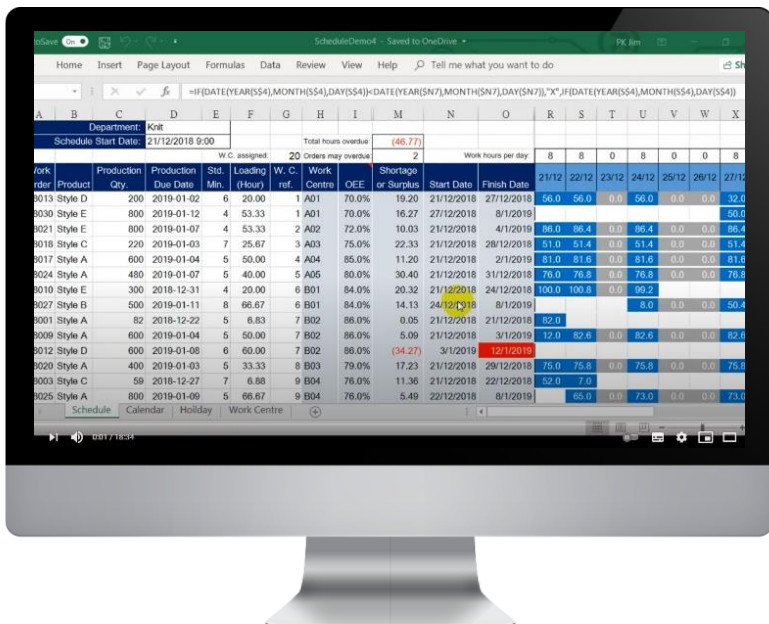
toSave On ScheduleDemo4 - Saved to OneDrive PK Jim

Home Insert Page Layout Formulas Data Review View Help Tell me what you want to do Sh

$f_x$ =IF(DATE(YEAR($S$4),MONTH($S$4),DAY($S$4))<DATE(YEAR($N7),MONTH($N7),DAY($N7)),"X",IF(DATE(YEAR($S$4),MONTH($S$4),DAY($S$4))

| A | B | C | D | E | F | G | H | I | M | N | O | R | S | T | U | V | W | X |
|---|---|---|---|---|---|---|---|---|---|---|---|---|---|---|---|---|---|---|
| | Department: | | Knit | | | | | | | | | | | | | | | |
| | Schedule Start Date: | | 21/12/2018 9:00 | | | | Total hours overdue | | (46.77) | | | | | | | | | |
| | | | | W.C. assigned: | | 20 | Orders may overdue | | 2 | | Work hours per day: | 8 | 8 | 0 | 8 | 0 | 0 | 8 |
| Work Order | Product | Production Qty. | Production Due Date | Std. Min. | Loading (Hour) | W. C. ref. | Work Centre | OEE | Shortage or Surplus | Start Date | Finish Date | 21/12 | 22/12 | 23/12 | 24/12 | 25/12 | 26/12 | 27/12 |
| 8013 | Style D | 200 | 2019-01-02 | 6 | 20.00 | 1 | A01 | 70.0% | 19.20 | 21/12/2018 | 27/12/2018 | 56.0 | 56.0 | 0.0 | 56.0 | 0.0 | 0.0 | 32.0 |
| 8030 | Style E | 800 | 2019-01-12 | 4 | 53.33 | 1 | A01 | 70.0% | 16.27 | 27/12/2018 | 8/1/2019 | | | | | | | 50.0 |
| 8021 | Style E | 800 | 2019-01-05 | 4 | 53.33 | 2 | A02 | 72.0% | 10.03 | 21/12/2018 | 4/1/2019 | 86.0 | 86.4 | 0.0 | 86.4 | 0.0 | 0.0 | 86.4 |
| 8018 | Style C | 220 | 2019-01-03 | 7 | 25.67 | 3 | A03 | 75.0% | 22.33 | 21/12/2018 | 28/12/2018 | 51.0 | 51.4 | 0.0 | 51.4 | 0.0 | 0.0 | 51.4 |
| 8017 | Style A | 600 | 2019-01-04 | 5 | 50.00 | 4 | A04 | 85.0% | 11.20 | 21/12/2018 | 2/1/2019 | 81.0 | 81.6 | 0.0 | 81.6 | 0.0 | 0.0 | 81.6 |
| 8024 | Style A | 480 | 2019-01-07 | 5 | 40.00 | 5 | A05 | 80.0% | 30.40 | 21/12/2018 | 31/12/2018 | 76.0 | 76.8 | 0.0 | 76.8 | 0.0 | 0.0 | 76.8 |
| 8010 | Style E | 300 | 2018-12-31 | 4 | 20.00 | 6 | B01 | 84.0% | 20.32 | 21/12/2018 | 24/12/2018 | 100.0 | 100.8 | 0.0 | 99.2 | | | |
| 8027 | Style B | 500 | 2019-01-11 | 8 | 66.67 | 6 | B01 | 84.0% | 14.13 | 24/12/2018 | 8/1/2019 | | | | 8.0 | 0.0 | 0.0 | 50.4 |
| 8001 | Style A | 82 | 2018-12-22 | 5 | 6.83 | 7 | B02 | 86.0% | 0.05 | 21/12/2018 | 21/12/2018 | 82.0 | | | | | | |
| 8009 | Style A | 600 | 2019-01-04 | 5 | 50.00 | 7 | B02 | 86.0% | 5.09 | 21/12/2018 | 3/1/2019 | 12.0 | 82.6 | 0.0 | 82.6 | 0.0 | 0.0 | 82.6 |
| 8012 | Style D | 600 | 2019-01-08 | 6 | 60.00 | 7 | B02 | 86.0% | (34.27) | 3/1/2019 | 12/1/2019 | | | | | | | |
| 8020 | Style A | 400 | 2019-01-03 | 5 | 33.33 | 8 | B03 | 79.0% | 17.23 | 21/12/2018 | 29/12/2018 | 75.0 | 75.8 | 0.0 | 75.8 | 0.0 | 0.0 | 75.8 |
| 8003 | Style C | 59 | 2018-12-27 | 7 | 6.88 | 9 | B04 | 76.0% | 11.36 | 21/12/2018 | 22/12/2018 | 52.0 | 7.0 | | | | | |
| 8025 | Style A | 800 | 2019-01-09 | 5 | 66.67 | 9 | B04 | 76.0% | 5.49 | 22/12/2018 | 8/1/2019 | | 65.0 | 0.0 | 73.0 | 0.0 | 0.0 | 73.0 |

Schedule Calendar Holiday Work Centre

0:01 / 18:34